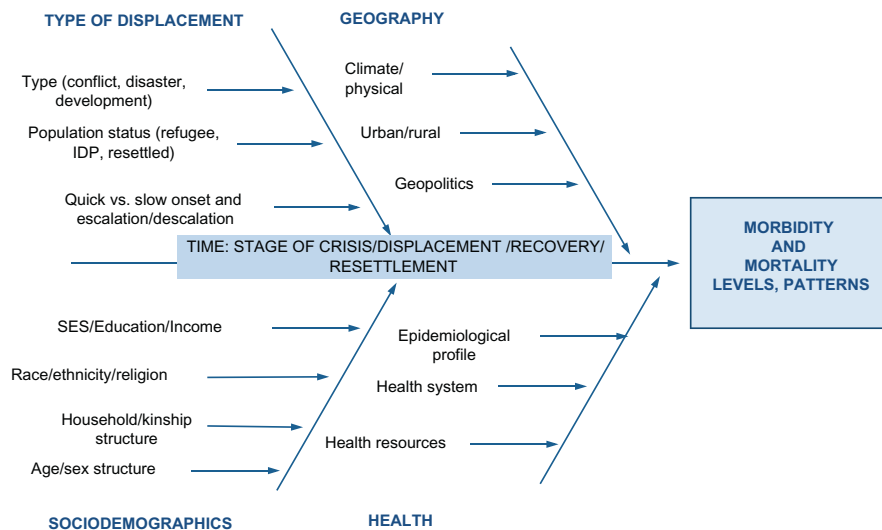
TYPE OF DISPLACEMENT

Type (conflict, disaster, development)

Population status (refugee, IDP, resettled)

Quick vs. slow onset and escalation/descalation

GEOGRAPHY

Climate/ physical

Urban/rural

Geopolitics

TIME: STAGE OF CRISIS/DISPLACEMENT /RECOVERY/ RESETTLEMENT

MORBIDITY AND MORTALITY LEVELS, PATTERNS

SES/Education/Income

Race/ethnicity/religion

Household/kinship structure

Age/sex structure

Epidemiological profile

Health system

Health resources

SOCIODEMOGRAPHICS

HEALTH